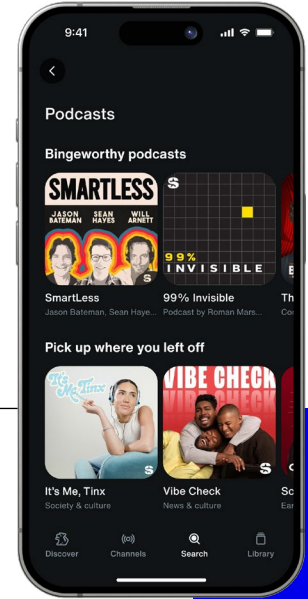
9:41

Podcasts

Bingeworthy podcasts

SMARTLESS
JASON BATEMAN SEAN HAYES WILL ARNETT
S

S
99%
INVISIBLE

SmartLess
Jason Bateman, Sean Haye...

99% Invisible
Podcast by Roman Mars...

Th
Co

Pick up where you left off

It's Me, Tinx

VIBE CHECK
S

It's Me, Tinx
Society & culture

Vibe Check
News & culture

Sc
Ea

Discover
Channels
Search
Library